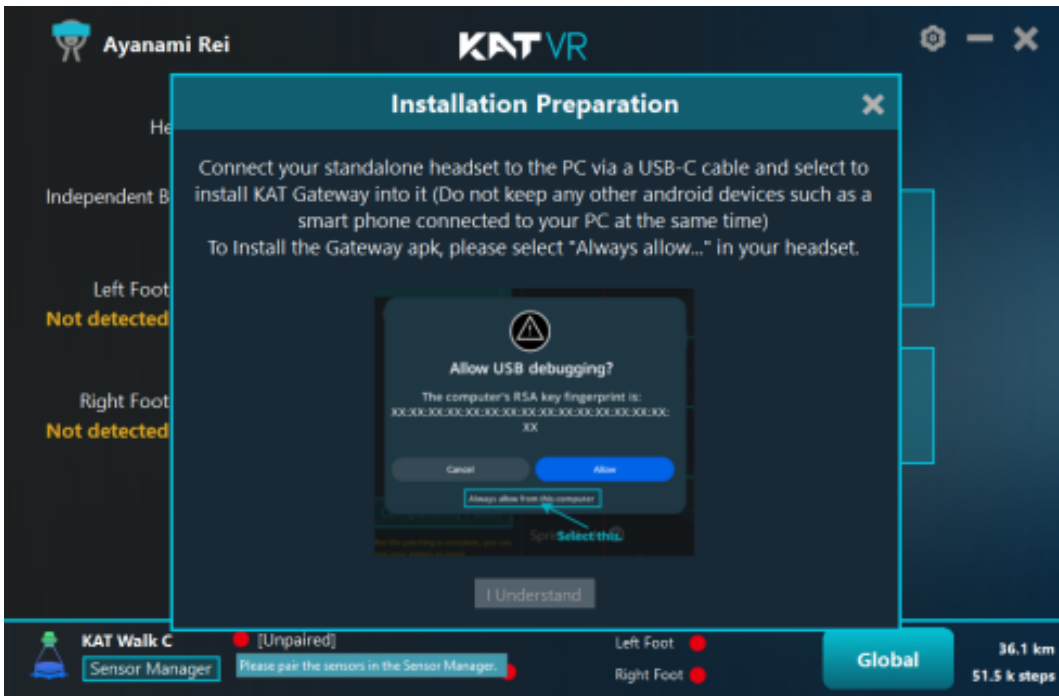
Ayanami Rei

KATVR

He

Independent B

Left Foot
Not detected

Right Foot
Not detected

Installation Preparation

Connect your standalone headset to the PC via a USB-C cable and select to install KAT Gateway into it (Do not keep any other android devices such as a smart phone connected to your PC at the same time)
To Install the Gateway apk, please select "Always allow..." in your headset.

Allow USB debugging?

The computer's RSA key fingerprint is:
XX:XX:XX:XX:XX:XX:XX:XX:XX:XX:XX:XX:XX:XX:XX:XX:XX

Cancel

Allow

Always allow from this computer

Select this.

I Understand

KAT Walk C
[Unpaired]
Sensor Manager
Please pair the sensors in the Sensor Manager.

Left Foot
Right Foot

Global

36.1 km
51.5 k steps